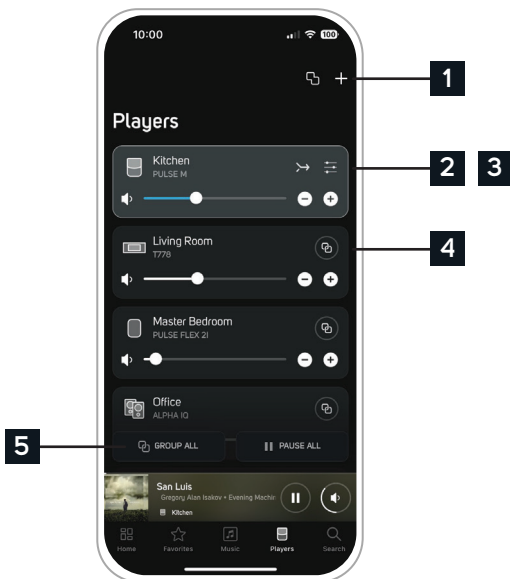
10:00

100

1

Players

Kitchen
PULSE M

2

3

Living Room
T778

4

Master Bedroom
PULSE FLEX 2i

Office
ALPHA IQ

5

GROUP ALL

PAUSE ALL

San Luis
Gregory Alan Isakov • Evening Machi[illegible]
Kitchen

Home
Favorites
Music
Players
Search